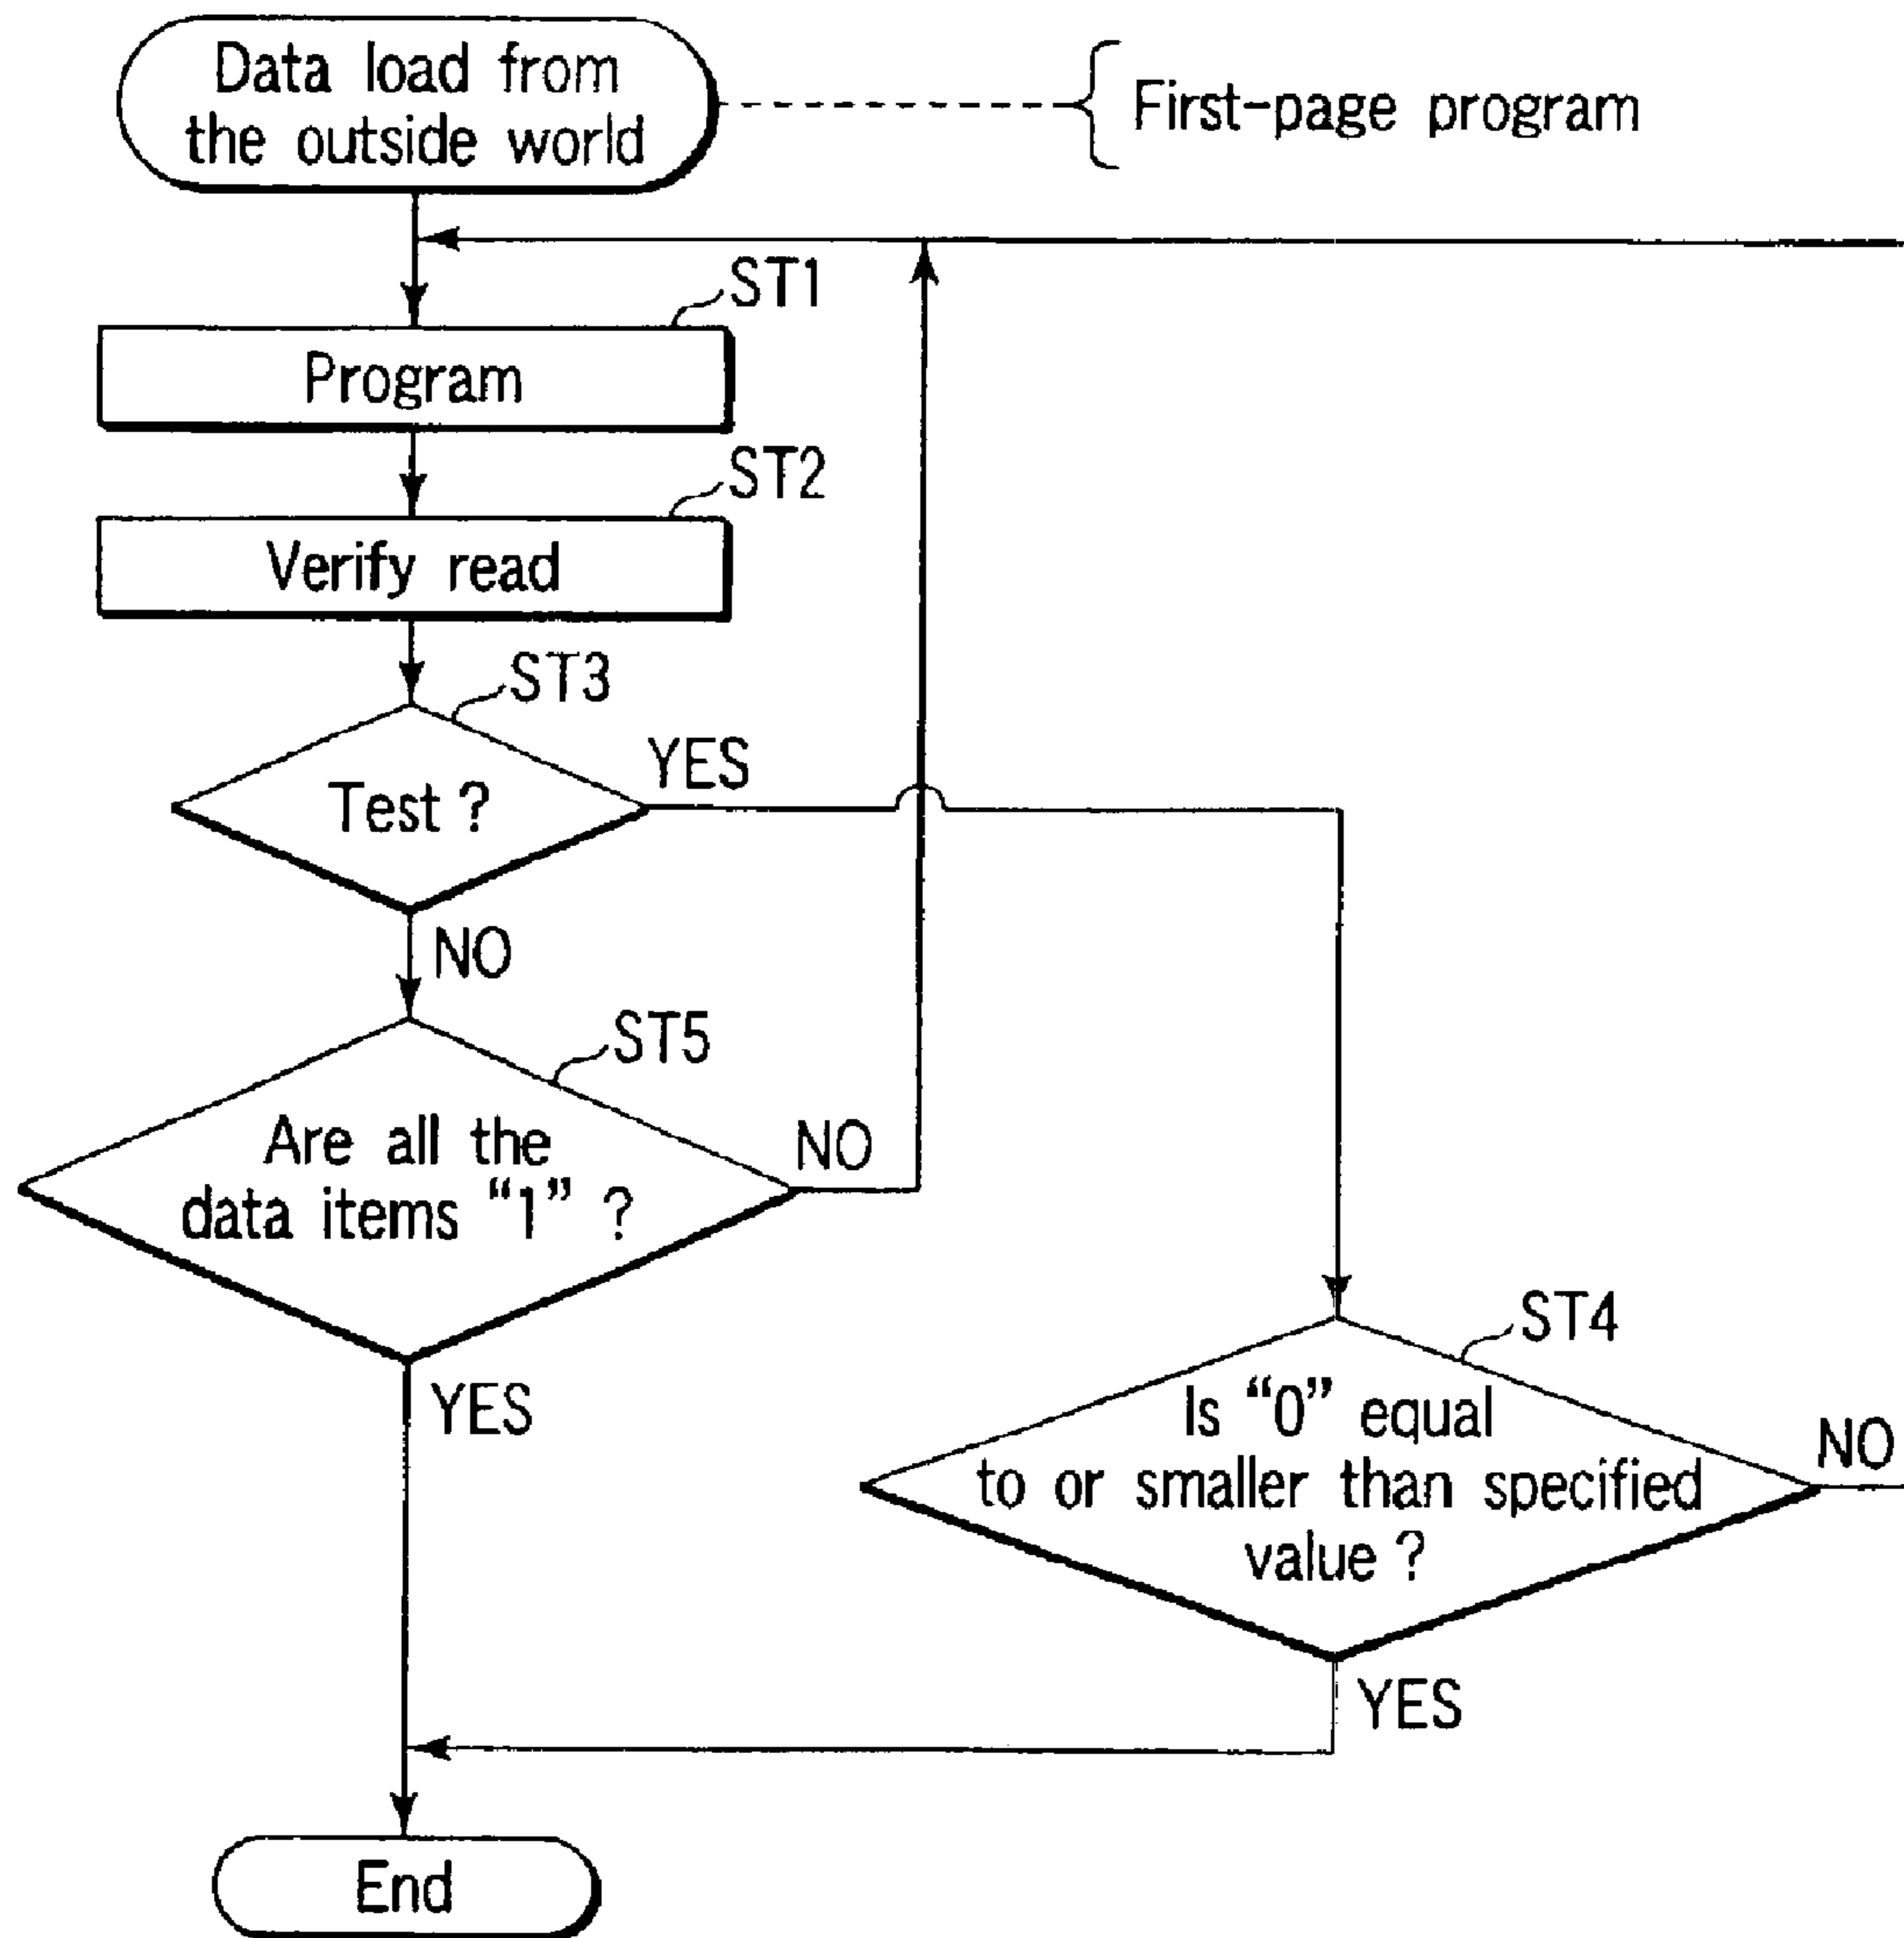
Data load from the outside world

First-page program

ST1

Program

ST2

Verify read

ST3

Test ?

YES

NO

ST5

Are all the data items "1" ?

NO

YES

ST4

Is "0" equal to or smaller than specified value ?

NO

YES

End